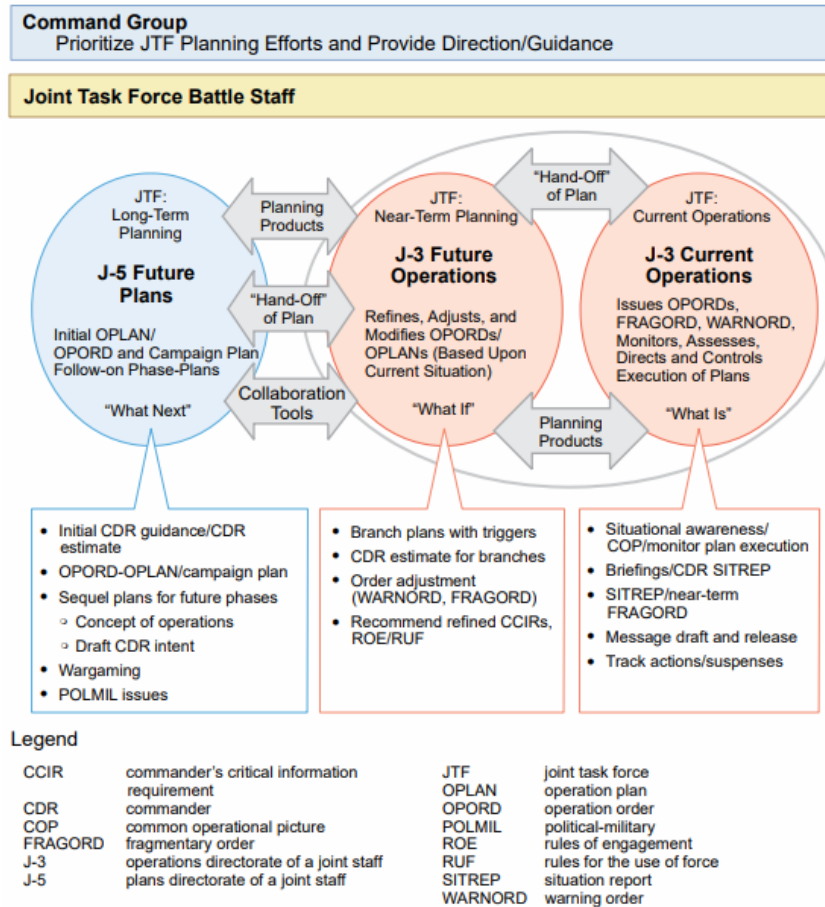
Command Group
Prioritize JTF Planning Efforts and Provide Direction/Guidance

Joint Task Force Battle Staff

JTF:
Long-Term
Planning

J-5 Future
Plans

Initial OPLAN/
OPORD and Campaign Plan
Follow-on Phase-Plans

"What Next"

Planning
Products

"Hand-Off"
of Plan

Collaboration
Tools

"Hand-Off"
of Plan

JTF:
Near-Term Planning

J-3 Future
Operations

Refines, Adjusts, and
Modifies OPORDs/
OPLANs (Based Upon
Current Situation)

"What If"

Planning
Products

JTF:
Current Operations

J-3 Current
Operations

Issues OPORDs,
FRAGORD, WARNORD,
Monitors, Assesses,
Directs and Controls
Execution of Plans

"What Is"

- Initial CDR guidance/CDR estimate
- OPORD-OPLAN/campaign plan
- Sequel plans for future phases
  - Concept of operations
  - Draft CDR intent
- Wargaming
- POLMIL issues

- Branch plans with triggers
- CDR estimate for branches
- Order adjustment (WARNORD, FRAGORD)
- Recommend refined CCIRs, ROE/RUF

- Situational awareness/ COP/monitor plan execution
- Briefings/CDR SITREP
- SITREP/near-term FRAGORD
- Message draft and release
- Track actions/suspenses

Legend

| | | | |
|---|---|---|---|
| CCIR | commander's critical information requirement | JTF | joint task force |
| CDR | commander | OPLAN | operation plan |
| COP | common operational picture | OPORD | operation order |
| FRAGORD | fragmentary order | POLMIL | political-military |
| J-3 | operations directorate of a joint staff | ROE | rules of engagement |
| J-5 | plans directorate of a joint staff | RUF | rules for the use of force |
| | | SITREP | situation report |
| | | WARNORD | warning order |